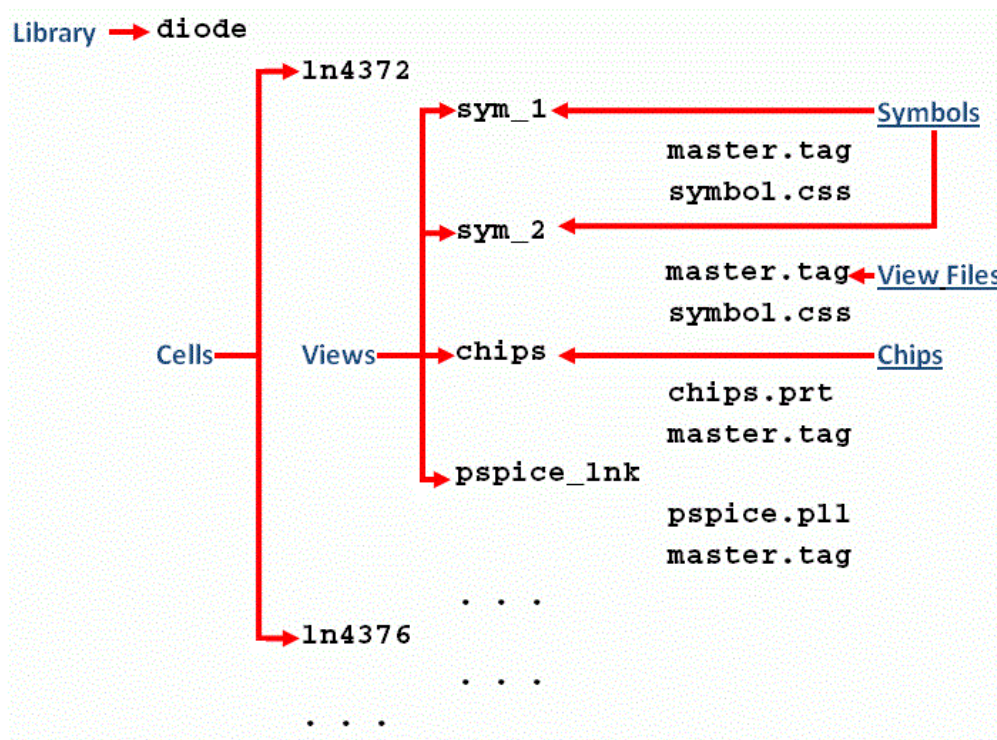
Library diode

ln4372

sym_1 Symbols

master.tag

symbol.css

sym_2

master.tag View Files

symbol.css

Cells Views chips Chips

chips.prt

master.tag

pspice_lnk

pspice.pll

master.tag

. . .

ln4376

. . .

. . .